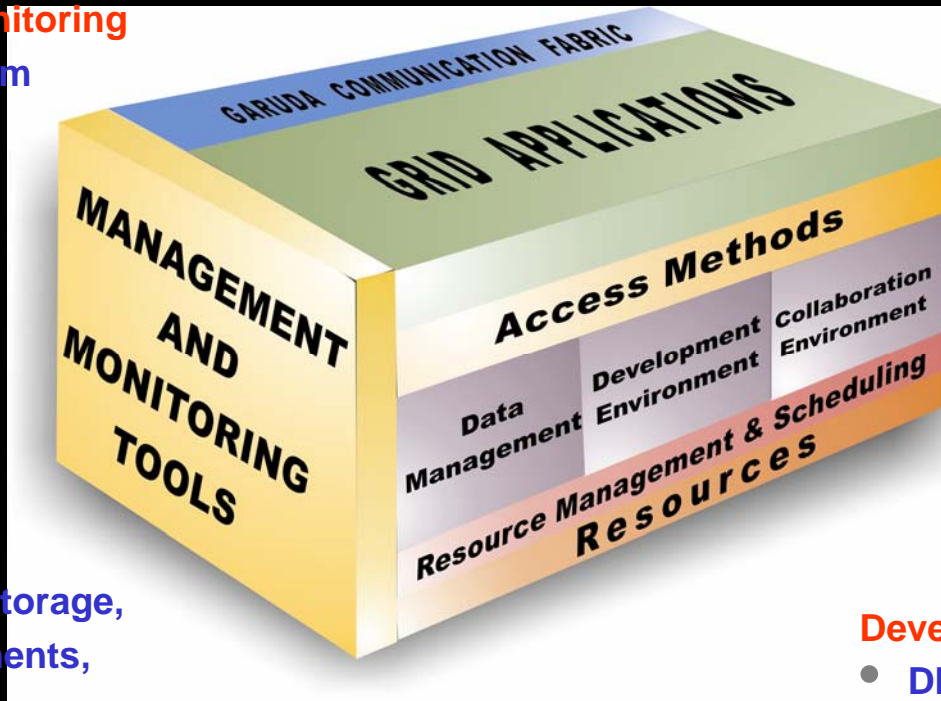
nitoring
m

torage,
ents,

GARUDA COMMUNICATION FABRIC

GRID APPLICATIONS

MANAGEMENT AND MONITORING TOOLS

Access Methods

Data Management

Development Environment

Collaboration Environment

Resource Management & Scheduling

Resources

Deve
DI